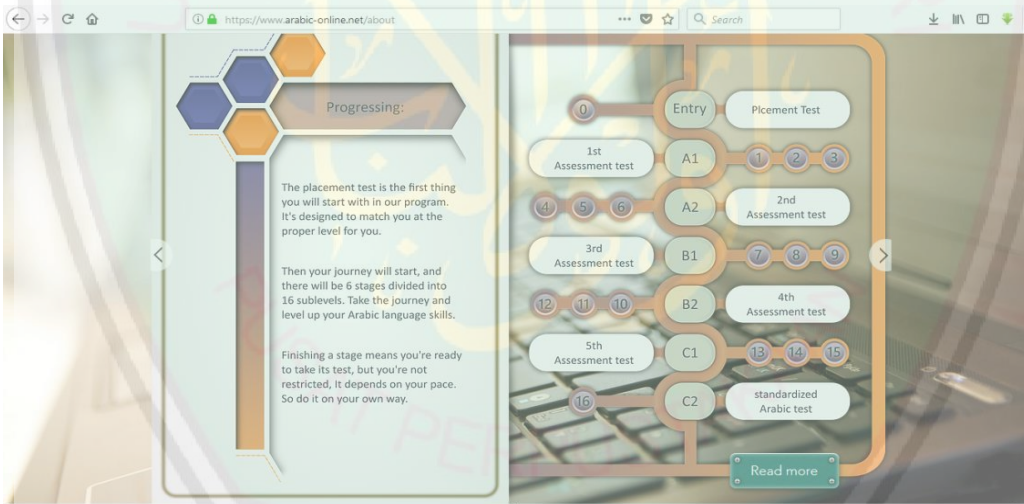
https://www.arabic-online.net/about

Search

Progressing:

The placement test is the first thing you will start with in our program. It's designed to match you at the proper level for you.

Then your journey will start, and there will be 6 stages divided into 16 sublevels. Take the journey and level up your Arabic language skills.

Finishing a stage means you're ready to take its test, but you're not restricted, It depends on your pace. So do it on your own way.

0 Entry Plcement Test

1st Assessment test A1 1 2 3

4 5 6 A2 2nd Assessment test

3rd Assessment test B1 7 8 9

12 11 10 B2 4th Assessment test

5th Assessment test C1 13 14 15

16 C2 standardized Arabic test

Read more